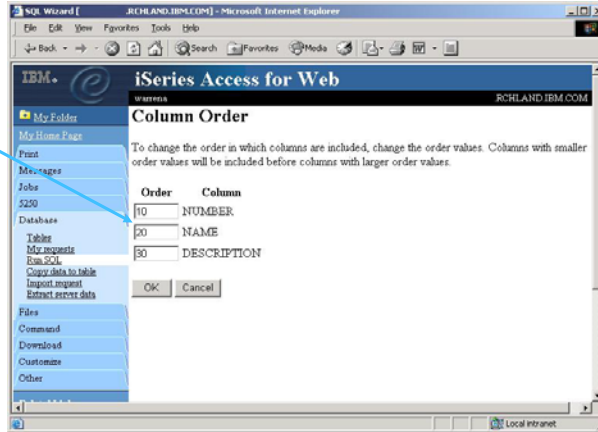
SQL Wizard [ .RCHLAND.IBM.COM] - Microsoft Internet Explorer

File Edit View Favorites Tools Help

Back Search Favorites Media

IBM.

iSeries Access for Web

warrena

RCHLAND.IBM.COM

My Folder

My Home Page

Print

Messages

Jobs

5250

Database

Tables

My requests

Run SQL

Copy data to table

Import request

Extract server data

Files

Command

Download

Customize

Other

Column Order

To change the order in which columns are included, change the order values. Columns with smaller order values will be included before columns with larger order values.

| Order | Column |
|---|---|
| 10 | NUMBER |
| 20 | NAME |
| 30 | DESCRIPTION |

OK Cancel

Local intranet